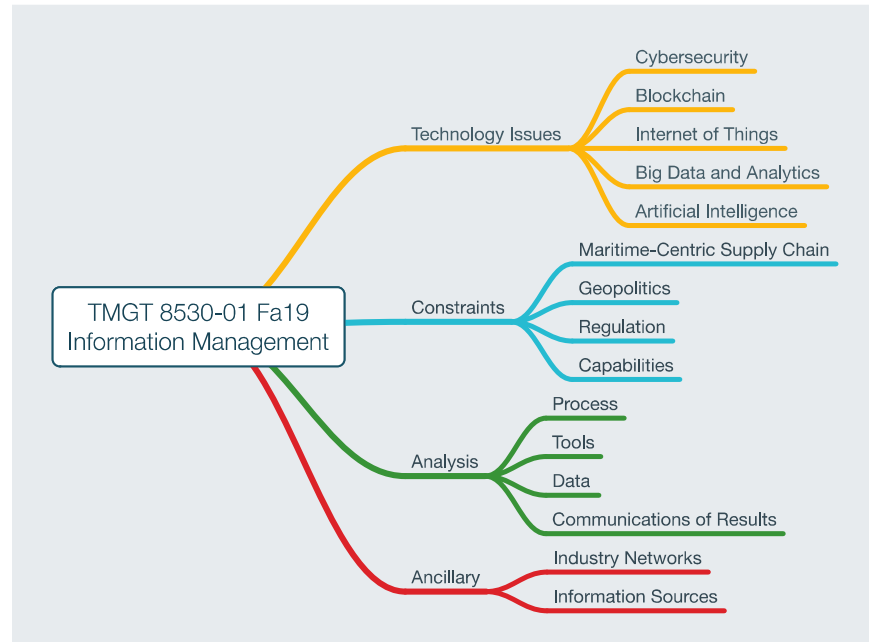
TMGT 8530-01 Fa19
Information Management

Technology Issues
Cybersecurity
Blockchain
Internet of Things
Big Data and Analytics
Artificial Intelligence

Constraints
Maritime-Centric Supply Chain
Geopolitics
Regulation
Capabilities

Analysis
Process
Tools
Data
Communications of Results

Ancillary
Industry Networks
Information Sources